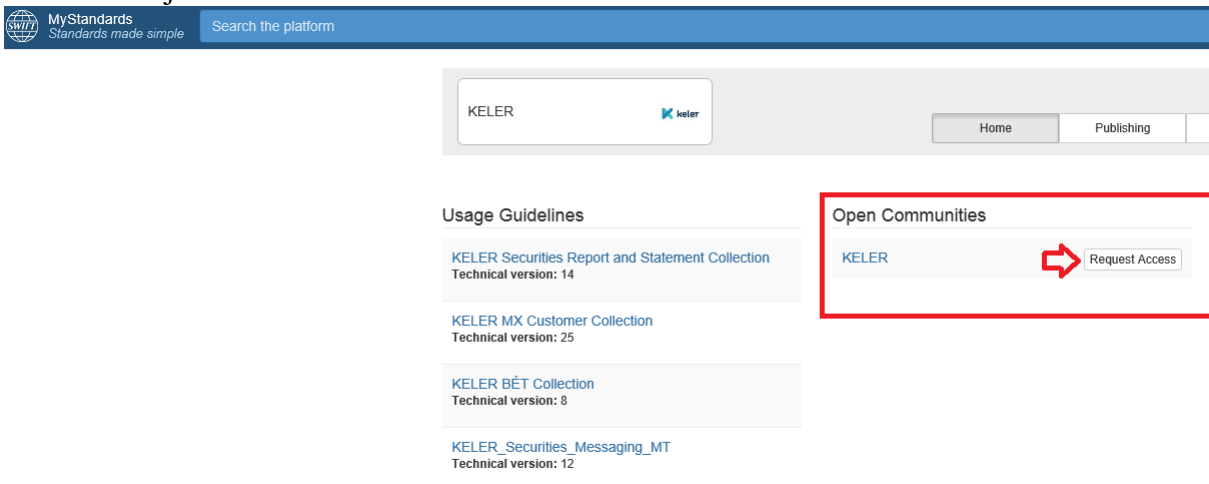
SWIFT MyStandards
Standards made simple

Search the platform

KELER
keler

Home
Publishing

Usage Guidelines

KELER Securities Report and Statement Collection
Technical version: 14

KELER MX Customer Collection
Technical version: 25

KELER BÉT Collection
Technical version: 8

KELER_Securities_Messaging_MT
Technical version: 12

Open Communities

KELER
Request Access